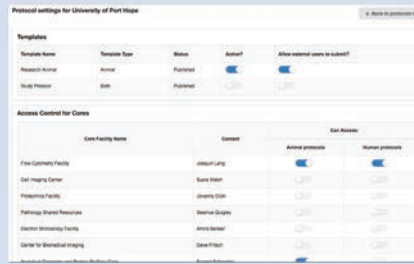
Protocol settings for University of Port Hope

« Back to protocols

Templates

| Template Name | Template Type | Status | Active? | Allow external users to submit? |
|---|---|---|---|---|
| Research Animal | Animal | Published | | |
| Study Protocol | Both | Published | | |

Access Control for Cores

| Core Facility Name | Contact | Can Access: Animal protocols | Can Access: Human protocols |
|---|---|---|---|
| Flow Cytometry Facility | Joseph Lung | | |
| Cell Imaging Center | Susie Walsh | | |
| Proteomics Facility | Jeremy Crile | | |
| Pathology Shared Resources | Seamus Quigley | | |
| Electron Microscopy Facility | Amira Barker | | |
| Center for Biomedical Imaging | Dave Fritsch | | |
| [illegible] | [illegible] | | |